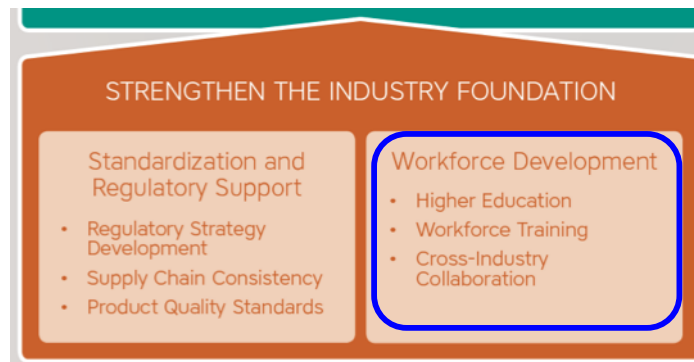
STRENGTHEN THE INDUSTRY FOUNDATION

Standardization and Regulatory Support

- Regulatory Strategy Development
- Supply Chain Consistency
- Product Quality Standards

Workforce Development

- Higher Education
- Workforce Training
- Cross-Industry Collaboration